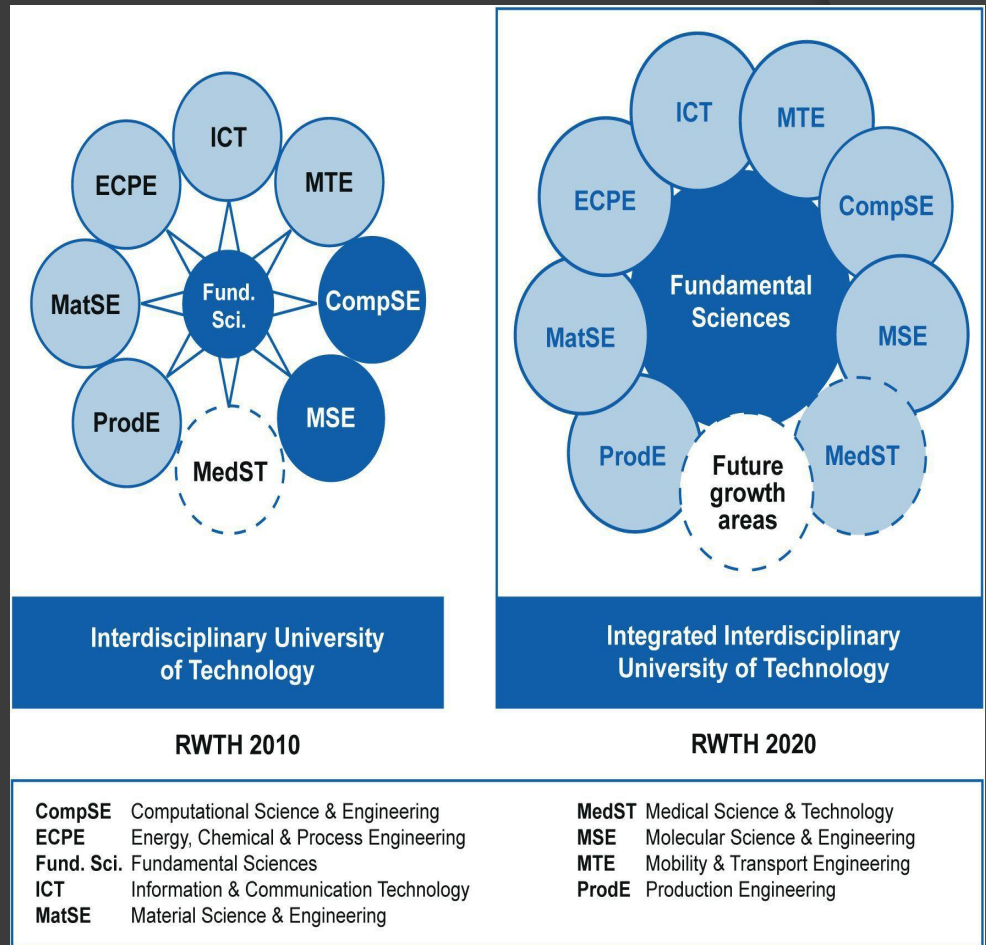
ICT
ECPE
MTE
MatSE
Fund. Sci.
CompSE
ProdE
MSE
MedST

Interdisciplinary University of Technology

RWTH 2010

ICT
MTE
ECPE
CompSE
Fundamental Sciences
MatSE
MSE
ProdE
MedST
Future growth areas

Integrated Interdisciplinary University of Technology

RWTH 2020

| | |
|---|---|
| CompSE | Computational Science & Engineering |
| ECPE | Energy, Chemical & Process Engineering |
| Fund. Sci. | Fundamental Sciences |
| ICT | Information & Communication Technology |
| MatSE | Material Science & Engineering |

| | |
|---|---|
| MedST | Medical Science & Technology |
| MSE | Molecular Science & Engineering |
| MTE | Mobility & Transport Engineering |
| ProdE | Production Engineering |